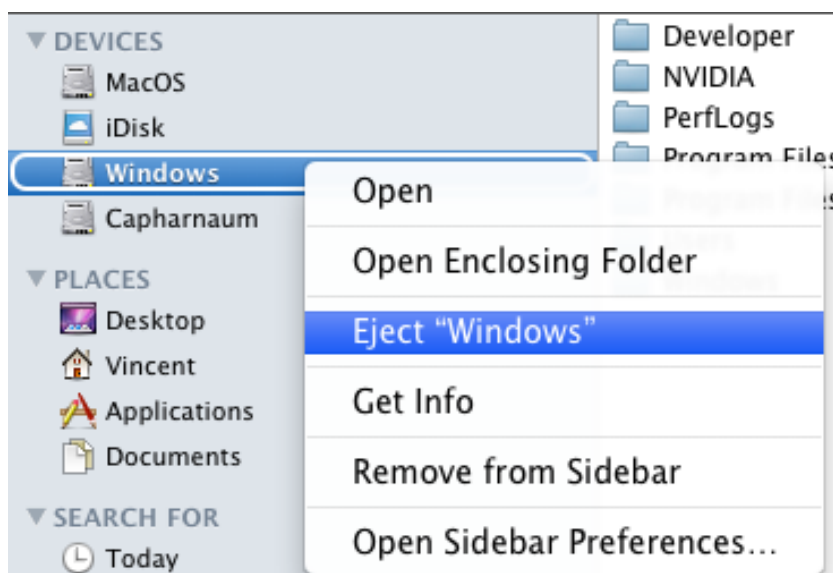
▼ DEVICES
MacOS
iDisk
Windows
Capharnaum
▼ PLACES
Desktop
Vincent
Applications
Documents
▼ SEARCH FOR
Today

Developer
NVIDIA
PerfLogs
Program Files
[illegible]

Open
Open Enclosing Folder
Eject "Windows"
Get Info
Remove from Sidebar
Open Sidebar Preferences…